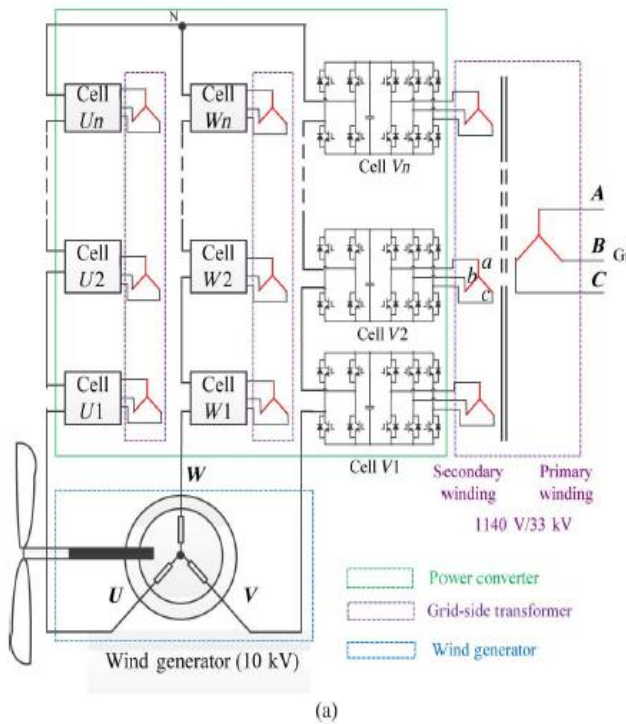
N

Cell $Un$

Cell $Wn$

Cell $Vn$

Cell $U2$

Cell $W2$

Cell $V2$

$a$

$b$

c

$A$

$B$

G

$C$

Cell $U1$

Cell $W1$

Cell $V1$

Secondary winding

Primary winding

1140 V/33 kV

$W$

$U$

$V$

Power converter

Grid-side transformer

Wind generator

Wind generator (10 kV)

(a)